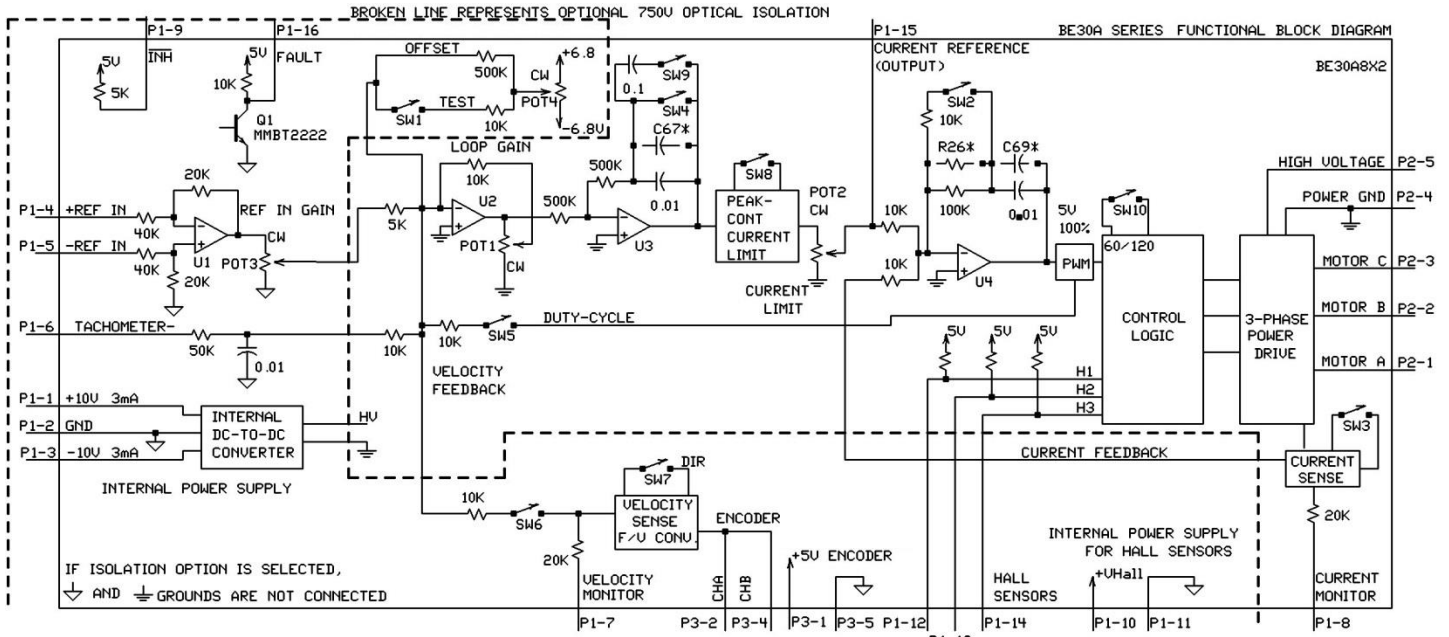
BROKEN LINE REPRESENTS OPTIONAL 750V OPTICAL ISOLATION

BE30A SERIES FUNCTIONAL BLOCK DIAGRAM

BE30A8X2

P1-9 P1-16 P1-15

CURRENT REFERENCE (OUTPUT)

5V 5K INH 5V 10K FAULT Q1 MMBT2222

OFFSET 500K +6.8 CW POT4 -6.8V SW1 TEST 10K

0.1 SW9 SW4 C67* 500K 0.01 U3

SW2 10K R26* C69* 100K 0.01 U4

LOOP GAIN 10K U2 POT1 CW 500K

20K P1-4 +REF IN 40K REF IN GAIN CW U1 POT3 P1-5 -REF IN 40K 20K 5K

SW8 PEAK-CONT CURRENT LIMIT POT2 CW CURRENT LIMIT

10K 10K 5V 100% PWM SW10 60/120

HIGH VOLTAGE P2-5
POWER GND P2-4
MOTOR C P2-3
MOTOR B P2-2
MOTOR A P2-1

P1-6 TACHOMETER- 50K 0.01 10K 10K SW5 DUTY-CYCLE

VELOCITY FEEDBACK

5V 5V 5V H1 H2 H3

CONTROL LOGIC

3-PHASE POWER DRIVE

P1-1 +10V 3mA
P1-2 GND
P1-3 -10V 3mA

INTERNAL DC-TO-DC CONVERTER HV

INTERNAL POWER SUPPLY

CURRENT FEEDBACK

SW3 CURRENT SENSE 20K

10K SW6 SW7 DIR VELOCITY SENSE F/V CONV. ENCODER

20K VELOCITY MONITOR CHA CHB +5V ENCODER

INTERNAL POWER SUPPLY FOR HALL SENSORS

HALL SENSORS +VHall

CURRENT MONITOR

IF ISOLATION OPTION IS SELECTED, AND GROUNDS ARE NOT CONNECTED

P1-7 P3-2 P3-4 P3-1 P3-5 P1-12 P1-14 P1-10 P1-11 P1-8